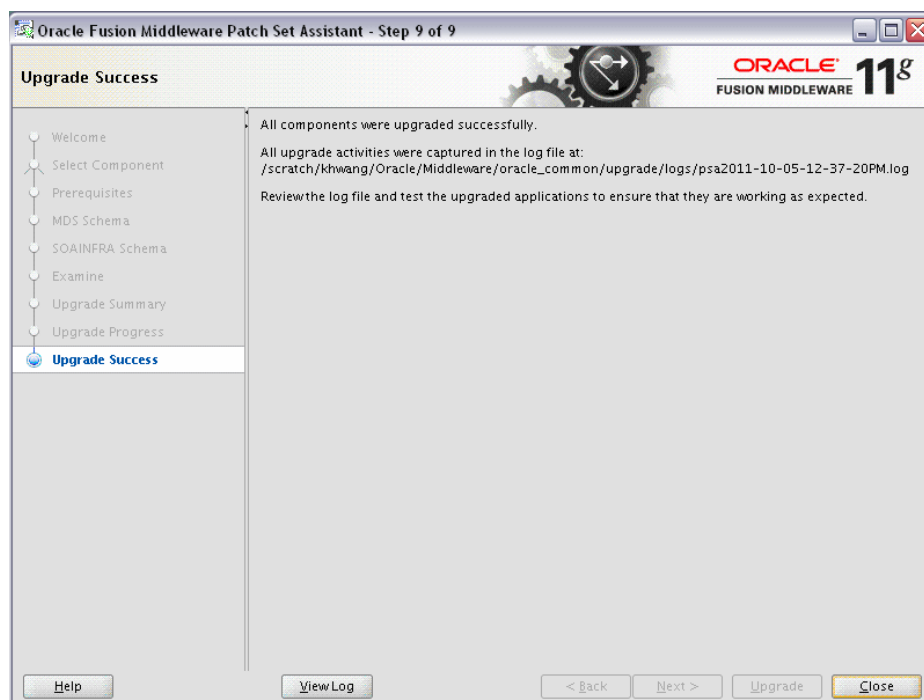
Oracle Fusion Middleware Patch Set Assistant - Step 9 of 9

Upgrade Success

ORACLE FUSION MIDDLEWARE 11g

Welcome
Select Component
Prerequisites
MDS Schema
SOAINFRA Schema
Examine
Upgrade Summary
Upgrade Progress
Upgrade Success

All components were upgraded successfully.

All upgrade activities were captured in the log file at:
/scratch/khwang/Oracle/Middleware/oracle_common/upgrade/logs/psa2011-10-05-12-37-20PM.log

Review the log file and test the upgraded applications to ensure that they are working as expected.

Help

View Log

< Back

Next >

Upgrade

Close